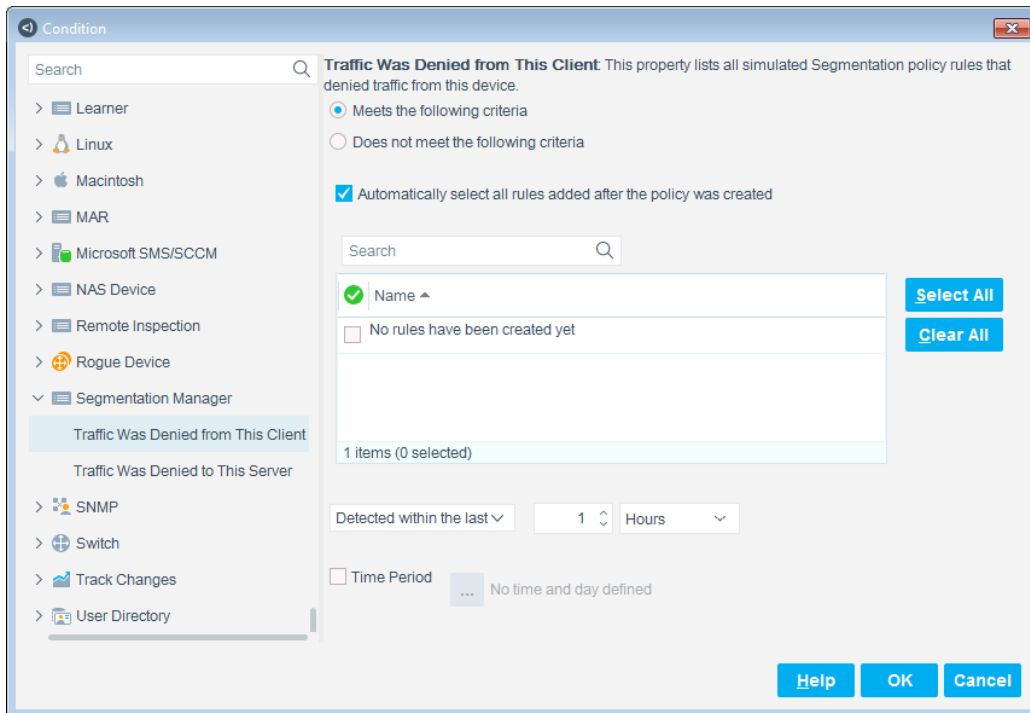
Condition

Search

Learner
Linux
Macintosh
MAR
Microsoft SMS/SCCM
NAS Device
Remote Inspection
Rogue Device
Segmentation Manager
Traffic Was Denied from This Client
Traffic Was Denied to This Server
SNMP
Switch
Track Changes
User Directory

**Traffic Was Denied from This Client**: This property lists all simulated Segmentation policy rules that denied traffic from this device.

Meets the following criteria

Does not meet the following criteria

Automatically select all rules added after the policy was created

Search

| Name |
|---|
| No rules have been created yet |

1 items (0 selected)

Select All

Clear All

Detected within the last | 1 | Hours

Time Period ... No time and day defined

Help OK Cancel